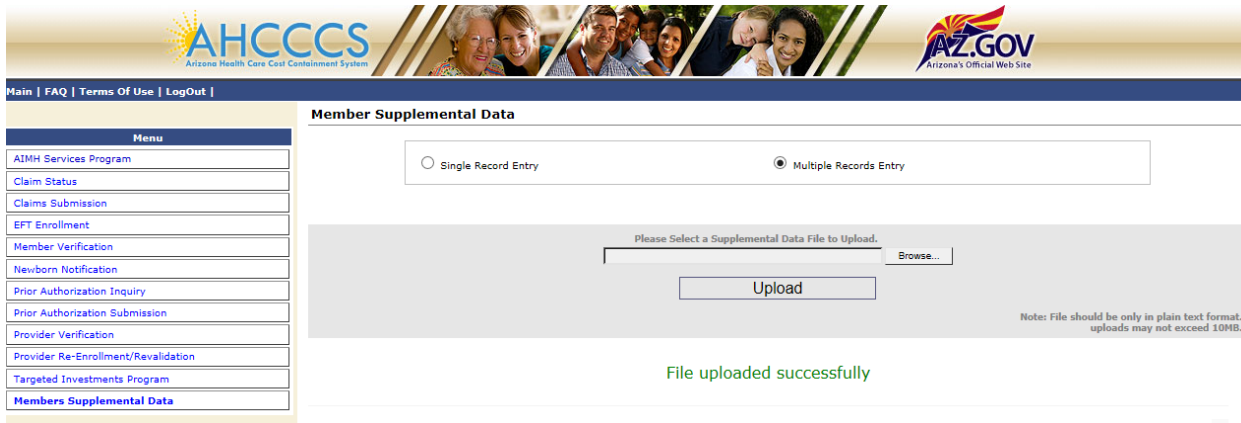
AHCCCS
Arizona Health Care Cost Containment System

AZ.GOV
Arizona's Official Web Site

Main | FAQ | Terms Of Use | LogOut |

Menu
AIMH Services Program
Claim Status
Claims Submission
EFT Enrollment
Member Verification
Newborn Notification
Prior Authorization Inquiry
Prior Authorization Submission
Provider Verification
Provider Re-Enrollment/Revalidation
Targeted Investments Program
Members Supplemental Data

Member Supplemental Data

Single Record Entry
Multiple Records Entry

Please Select a Supplemental Data File to Upload.
Browse...
Upload

Note: File should be only in plain text format. uploads may not exceed 10MB.

File uploaded successfully